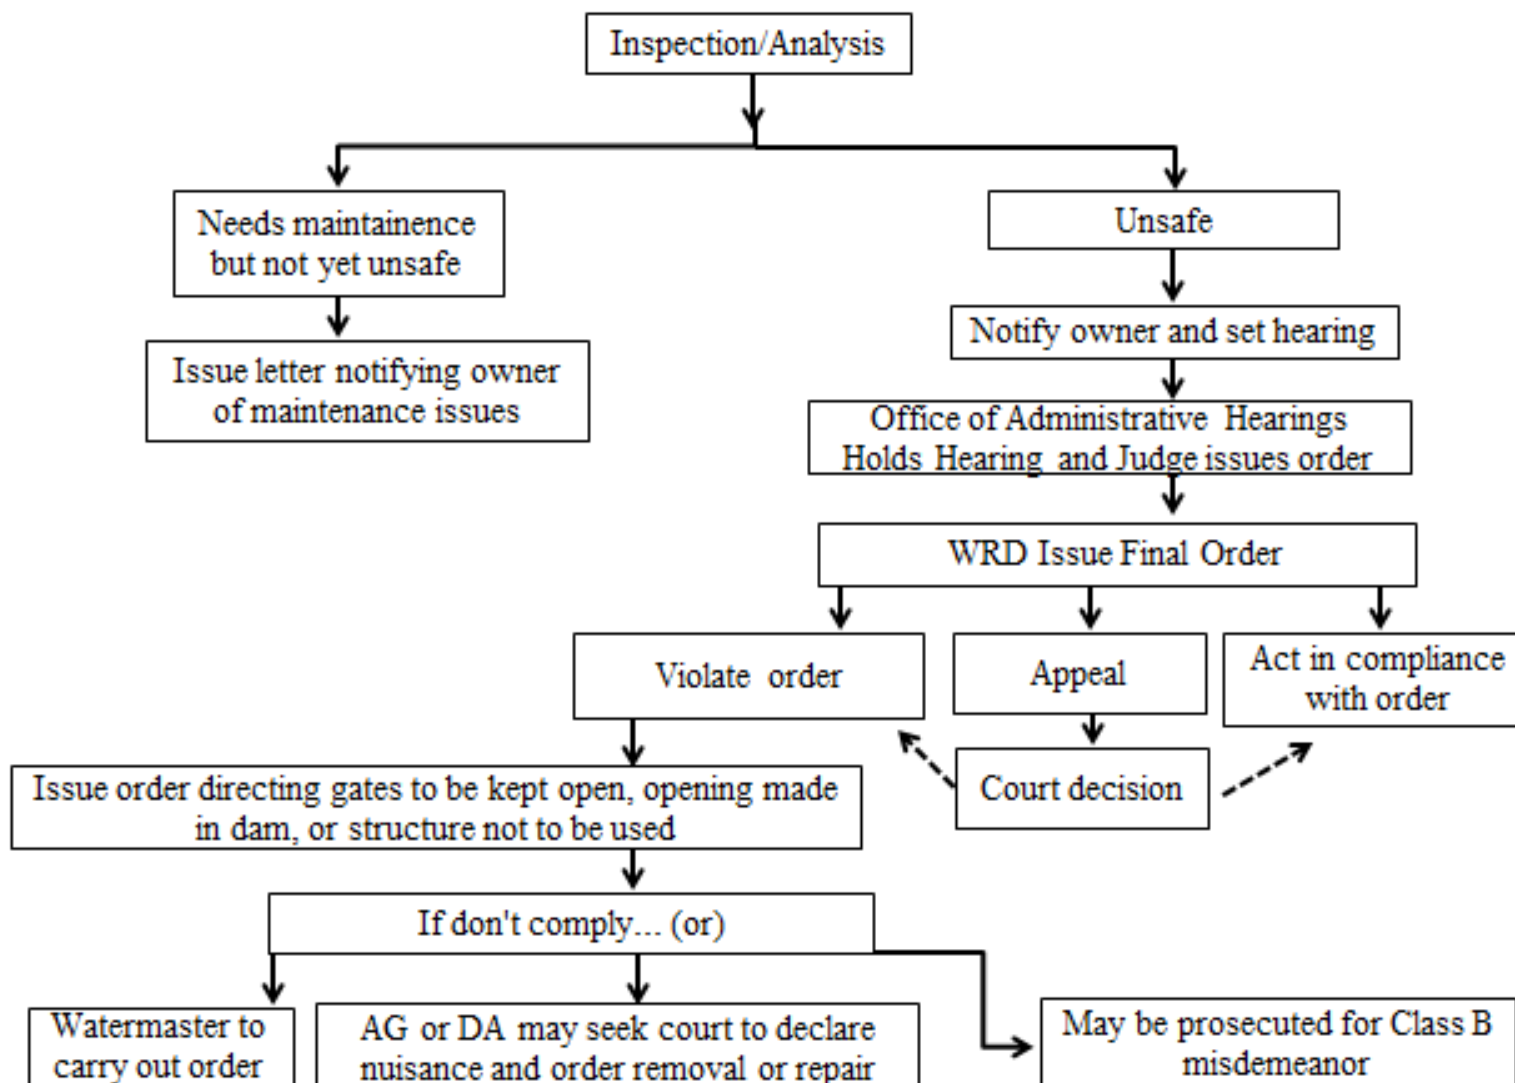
Inspection/Analysis

Needs maintainence but not yet unsafe

Issue letter notifying owner of maintenance issues

Unsafe

Notify owner and set hearing

Office of Administrative Hearings Holds Hearing and Judge issues order

WRD Issue Final Order

Violate order

Appeal

Act in compliance with order

Court decision

Issue order directing gates to be kept open, opening made in dam, or structure not to be used

If don't comply... (or)

Watermaster to carry out order

AG or DA may seek court to declare nuisance and order removal or repair

May be prosecuted for Class B misdemeanor